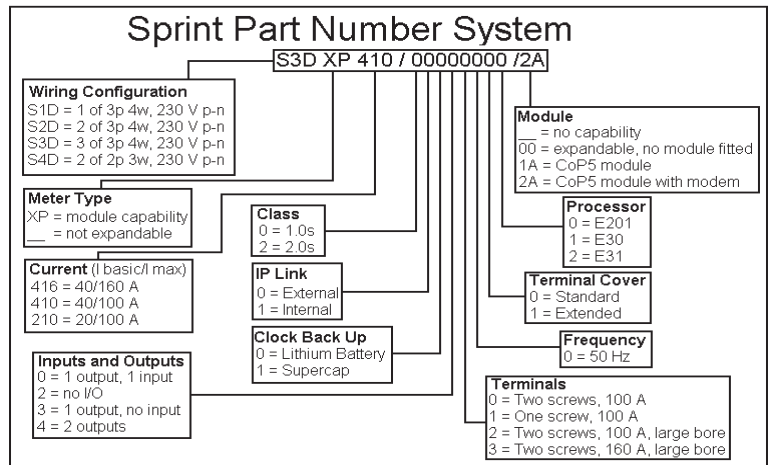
Sprint Part Number System

S3D XP 410 / 00000000 /2A

Wiring Configuration
S1D = 1 of 3p 4w, 230 V p-n
S2D = 2 of 3p 4w, 230 V p-n
S3D = 3 of 3p 4w, 230 V p-n
S4D = 2 of 2p 3w, 230 V p-n

Meter Type
XP = module capability
__ = not expandable

Current (I basic/I max)
416 = 40/160 A
410 = 40/100 A
210 = 20/100 A

Inputs and Outputs
0 = 1 output, 1 input
2 = no I/O
3 = 1 output, no input
4 = 2 outputs

Class
0 = 1.0s
2 = 2.0s

IP Link
0 = External
1 = Internal

Clock Back Up
0 = Lithium Battery
1 = Supercap

Module
__ = no capability
00 = expandable, no module fitted
1A = CoP5 module
2A = CoP5 module with modem

Processor
0 = E201
1 = E30
2 = E31

Terminal Cover
0 = Standard
1 = Extended

Frequency
0 = 50 Hz

Terminals
0 = Two screws, 100 A
1 = One screw, 100 A
2 = Two screws, 100 A, large bore
3 = Two screws, 160 A, large bore